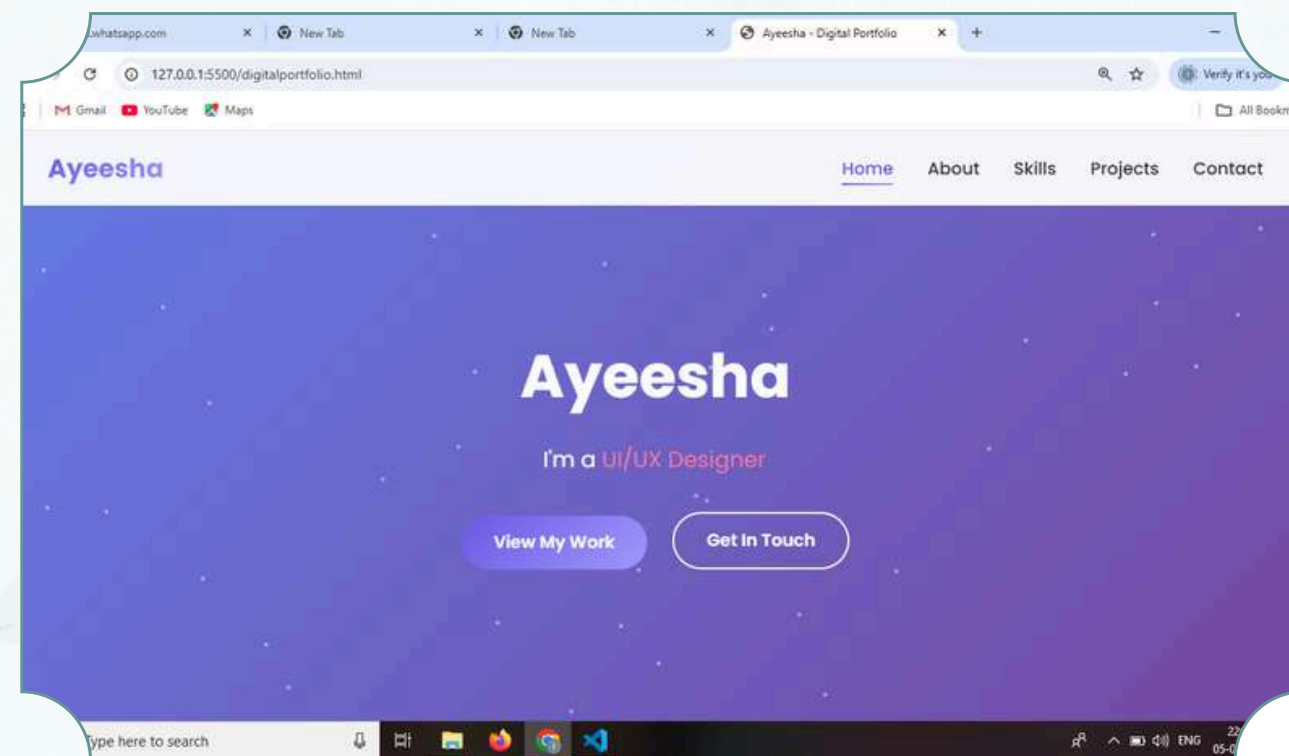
.whatsapp.com × New Tab × New Tab × Ayeesha - Digital Portfolio × +

127.0.0.1:5500/digitalportfolio.html

Verify it's you

Gmail YouTube Maps

All Bookm

Ayeesha

Home About Skills Projects Contact

Ayeesha

I'm a UI/UX Designer

View My Work

Get In Touch

ype here to search

ENG 22 05-0